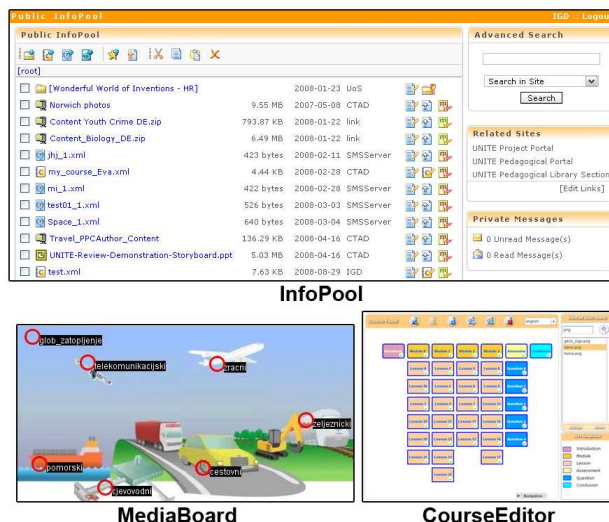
Public InfoPool

IGD :: Logout

Public InfoPool

[root]

| | | | |
|---|---|---|---|
| [Wonderful World of Inventions - HR] | | 2008-01-23 | UoS |
| Norwich photos | 9.55 MB | 2007-05-08 | CTAD |
| Content Youth Crime DE.zip | 793.87 KB | 2008-01-22 | link |
| Content_Biology_DE.zip | 6.49 MB | 2008-01-22 | link |
| jhj_1.xml | 423 bytes | 2008-02-11 | SMSServer |
| my_course_Eva.xml | 4.44 KB | 2008-02-28 | CTAD |
| mi_1.xml | 422 bytes | 2008-02-28 | SMSServer |
| test01_1.xml | 526 bytes | 2008-03-03 | SMSServer |
| Space_1.xml | 640 bytes | 2008-03-04 | SMSServer |
| Travel_PPCAuthor_Content | 136.29 KB | 2008-04-16 | CTAD |
| UNITE-Review-Demonstration-Storyboard.ppt | 5.03 MB | 2008-04-16 | CTAD |
| test.xml | 7.63 KB | 2008-08-29 | IGD |

Advanced Search

Search in Site

Search

Related Sites

UNITE Project Portal
UNITE Pedagogical Portal
UNITE Pedagogical Library Section

[Edit Links]

Private Messages

0 Unread Message(s)
0 Read Message(s)

InfoPool

glob_zatopljenje
telekomunikacijski
zracni
zeljeznicki
pomorski
cestovni
cjevovodni

MediaBoard

CourseEditor